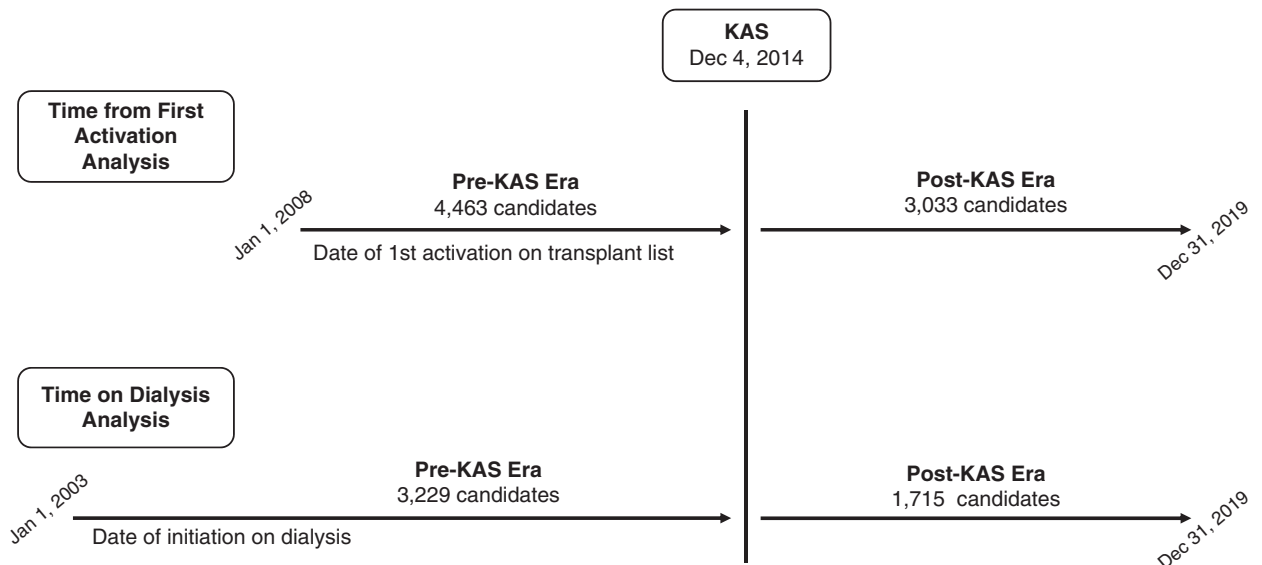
KAS
Dec 4, 2014

Time from First Activation Analysis

Jan 1, 2008

Pre-KAS Era
4,463 candidates

Date of 1st activation on transplant list

Post-KAS Era
3,033 candidates

Dec 31, 2019

Time on Dialysis Analysis

Jan 1, 2003

Pre-KAS Era
3,229 candidates

Date of initiation on dialysis

Post-KAS Era
1,715 candidates

Dec 31, 2019